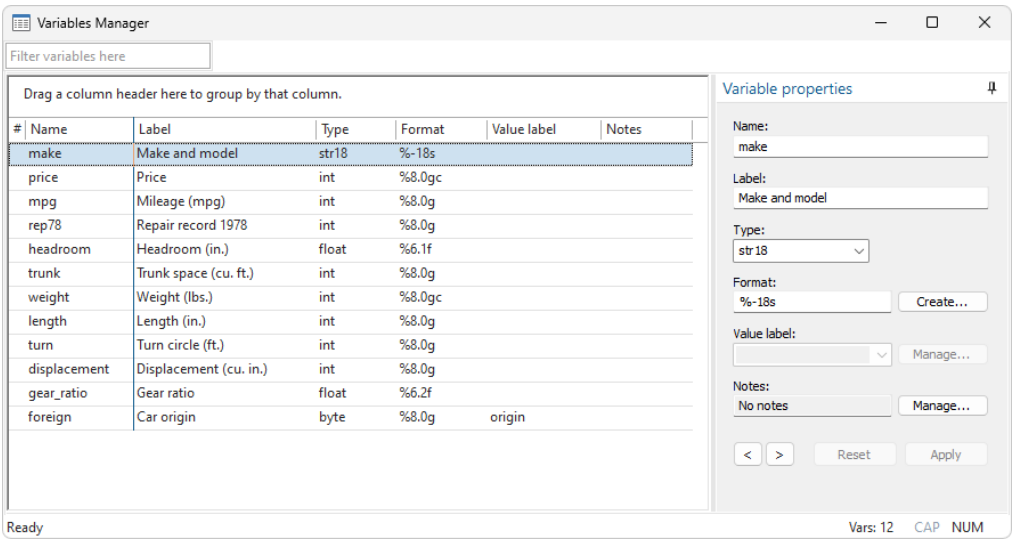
Variables Manager

Filter variables here

Drag a column header here to group by that column.

| # | Name | Label | Type | Format | Value label | Notes |
|---|---|---|---|---|---|---|
| | make | Make and model | str18 | %-18s | | |
| | price | Price | int | %8.0gc | | |
| | mpg | Mileage (mpg) | int | %8.0g | | |
| | rep78 | Repair record 1978 | int | %8.0g | | |
| | headroom | Headroom (in.) | float | %6.1f | | |
| | trunk | Trunk space (cu. ft.) | int | %8.0g | | |
| | weight | Weight (lbs.) | int | %8.0gc | | |
| | length | Length (in.) | int | %8.0g | | |
| | turn | Turn circle (ft.) | int | %8.0g | | |
| | displacement | Displacement (cu. in.) | int | %8.0g | | |
| | gear_ratio | Gear ratio | float | %6.2f | | |
| | foreign | Car origin | byte | %8.0g | origin | |

Variable properties

Name:
make

Label:
Make and model

Type:
str18

Format:
%-18s
Create...

Value label:
Manage...

Notes:
No notes
Manage...

< >
Reset
Apply

Ready
Vars: 12 CAP NUM